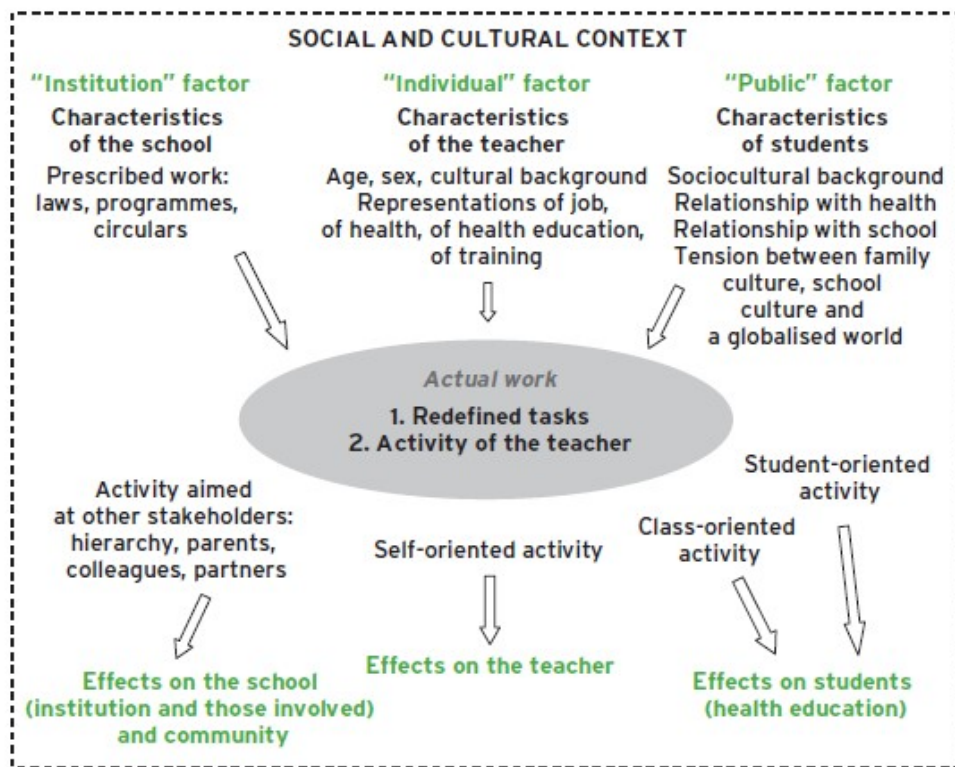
SOCIAL AND CULTURAL CONTEXT

"Institution" factor
Characteristics of the school
Prescribed work: laws, programmes, circulars

"Individual" factor
Characteristics of the teacher
Age, sex, cultural background
Representations of job, of health, of health education, of training

"Public" factor
Characteristics of students
Sociocultural background
Relationship with health
Relationship with school
Tension between family culture, school culture and a globalised world

Actual work
1. Redefined tasks
2. Activity of the teacher

Activity aimed at other stakeholders: hierarchy, parents, colleagues, partners

Self-oriented activity

Class-oriented activity

Student-oriented activity

Effects on the school (institution and those involved) and community

Effects on the teacher

Effects on students (health education)